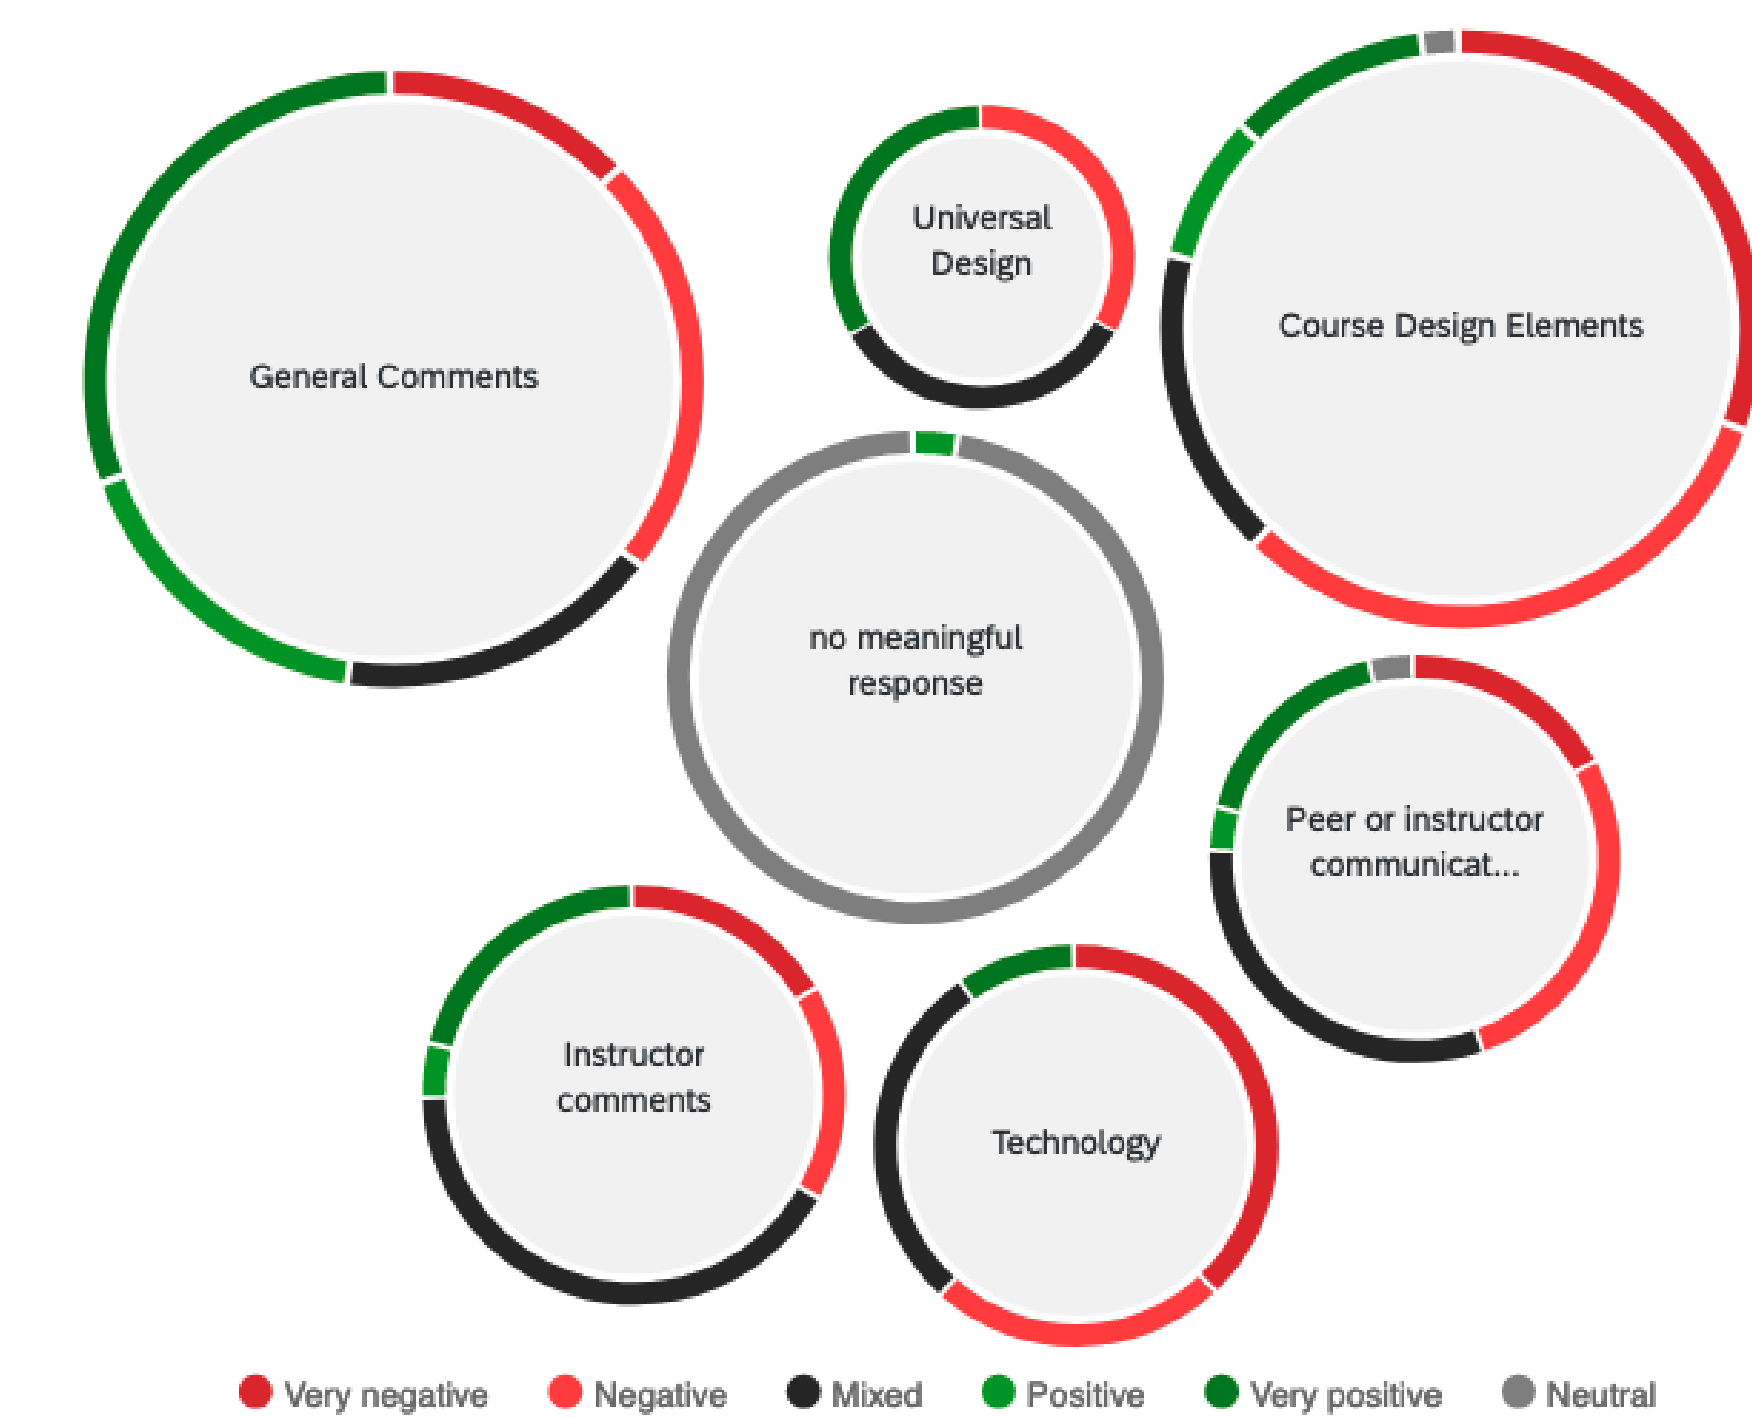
General Comments

Universal Design

Course Design Elements

no meaningful response

Peer or instructor communicat...

Instructor comments

Technology

Very negative Negative Mixed Positive Very positive Neutral